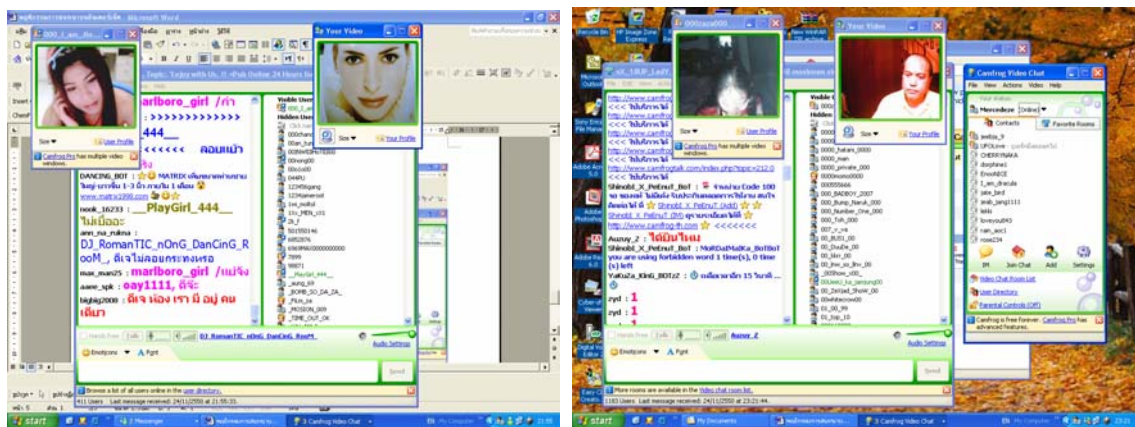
000_I_am_Bo...

Your Video

Size ▾ User Profile

Camfrog Pro has multiple video windows.

Topic: 'Enjoy with Us. !! <Pub Online 24 Hours !!

marlboro_girl

>>>>>>>>>>>

444__

<<<<<<

DANCING_BOT : MATRIX

www.matrix1998.com

nook_16233 : ___PlayGirl_444___

ann_na_rukna :

DJ_RomanTIC_nOnG_DanCinG_RooM_

max_man25 : marlboro_girl

aane_spk : oay1111,

bigbig2000 :

Emoticons ▾ A Font

Send

Audio Settings

DJ_RomanTIC_nOnG_DanCinG_RooM_

Browse a lot of all users online in the user directory.

411 Users Last message received: 24/11/2550 at 21:55:33.

start

Camfrog Video Chat

000zaza000

Size ▾ User Profile

Camfrog Pro has multiple video windows.

Size ▾ User Profile

http://www.camfrog...

http://www.camfrogtalk.com/index.php?topic=212.0

http://www.camfrog-th.com

Shinobi_X_PeEnuT_BoT

Shinobi_X_PeEnuT (Add)

Auzuy_Z :

Shinobi_X_PeEnuT_BoT : MoRDaDMaDKa_BoTBoT you are using forbidden word 1 time(s), 0 time (s) left

YaKuZa_KinG_BOTzZ :

zyd : 1

zyd : 1

zyd : 1

Auzuy_Z

Audio Settings

Emoticons ▾ A Font

Send

More rooms are available in the Video chat room list.

1183 Users Last message received: 24/11/2550 at 23:21:44.

Camfrog Video Chat

File View Actions Video Help

Mercedeze Online

Contacts Favorite Rooms

IM Join Chat Add Settings

Video Chat Room List

User Directory

Parental Controls (Off)

Camfrog is Free Forever. Camfrog Pro has advanced features.

start

My Documents

Camfrog Video Chat

23:21